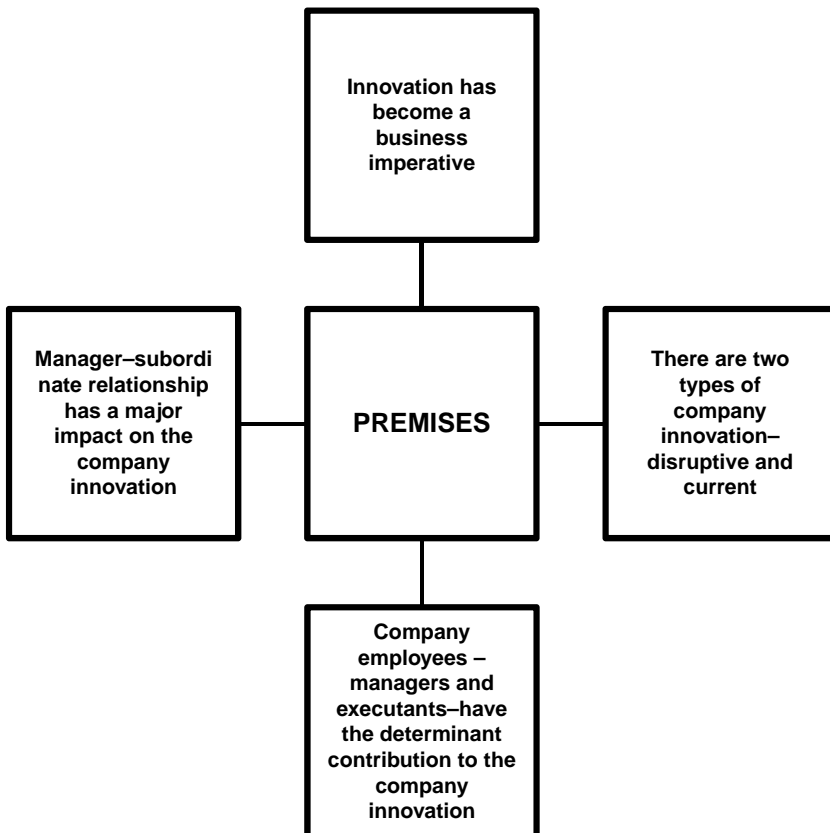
Innovation has become a business imperative

Manager–subordinate relationship has a major impact on the company innovation

PREMISES

There are two types of company innovation– disruptive and current

Company employees – managers and executants–have the determinant contribution to the company innovation